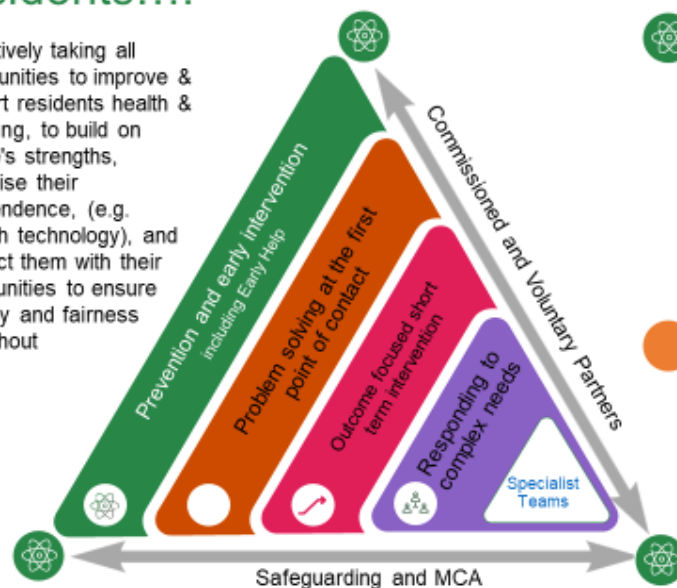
tively taking all unities to improve & rt residents health & ing, to build on 's strengths, ise their ndence, (e.g. h technology), and ct them with their unities to ensure y and fairness hout

Prevention and early intervention
including Early Help

Problem solving at the first point of contact

Outcome focused short term intervention

Responding to complex needs

Specialist Teams

Commissioned and Voluntary Partners

Safeguarding and MCA